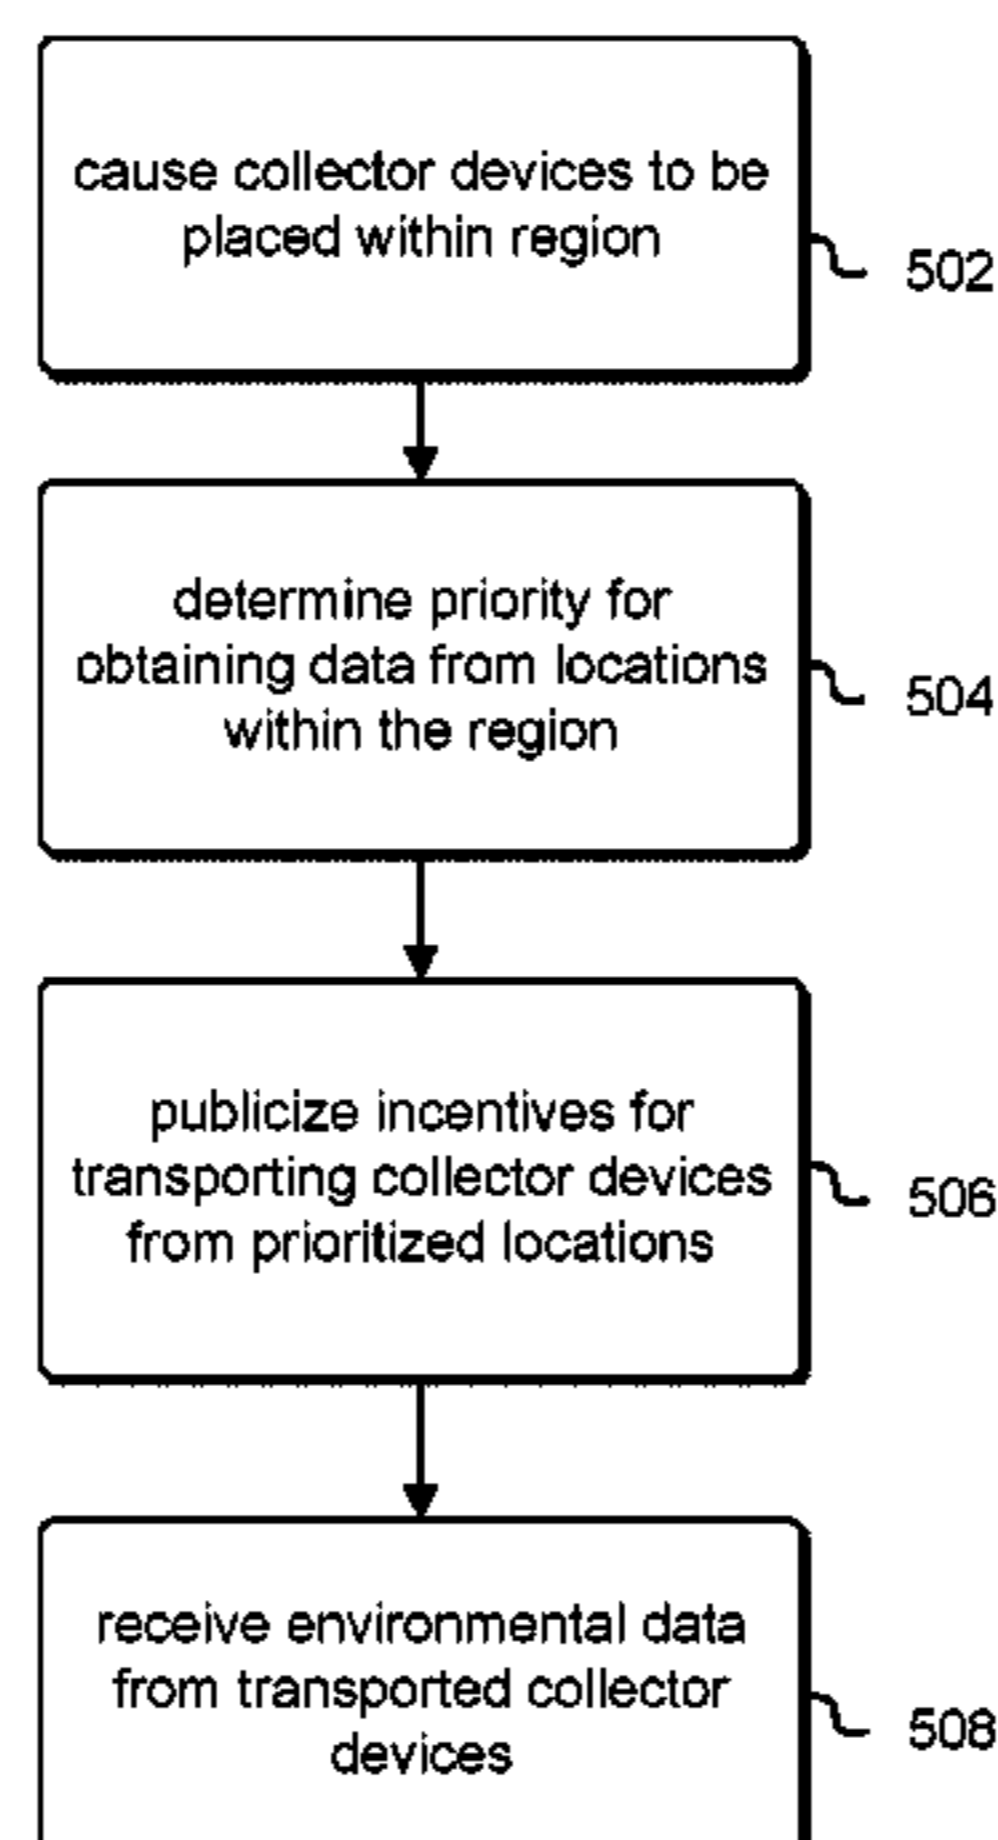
cause collector devices to be placed within region

502

determine priority for obtaining data from locations within the region

504

publicize incentives for transporting collector devices from prioritized locations

506

receive environmental data from transported collector devices

508